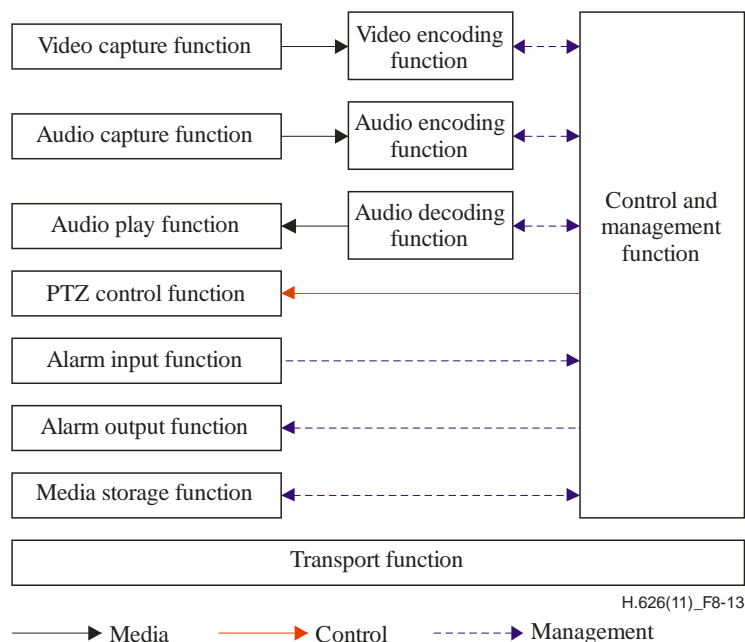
Video capture function

Video encoding function

Audio capture function

Audio encoding function

Audio play function

Audio decoding function

Control and management function

PTZ control function

Alarm input function

Alarm output function

Media storage function

Transport function

H.626(11)_F8-13

Media

Control

Management